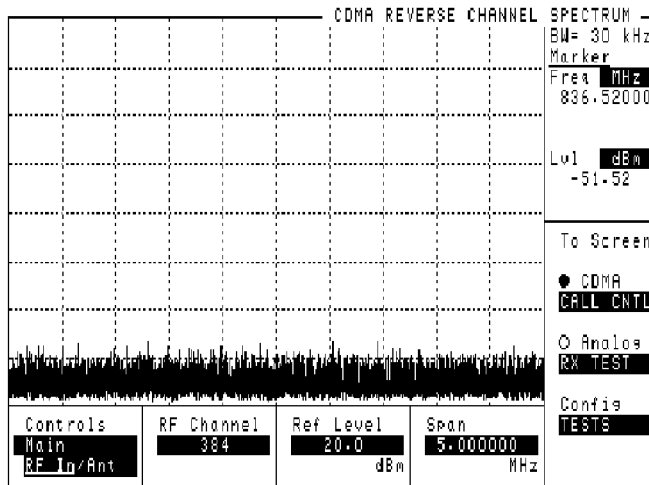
CDMA REVERSE CHANNEL SPECTRUM

BW= 30 kHz
Marker
Freq MHz
836.52000

Lvl dBm
-51.52

To Screen

● CDMA
CALL CNTL

○ Analog
RX TEST

Config
TESTS

Controls
Main
RF In/Ant

RF Channel
384

Ref Level
20.0
dBm

Span
5.000000
MHz